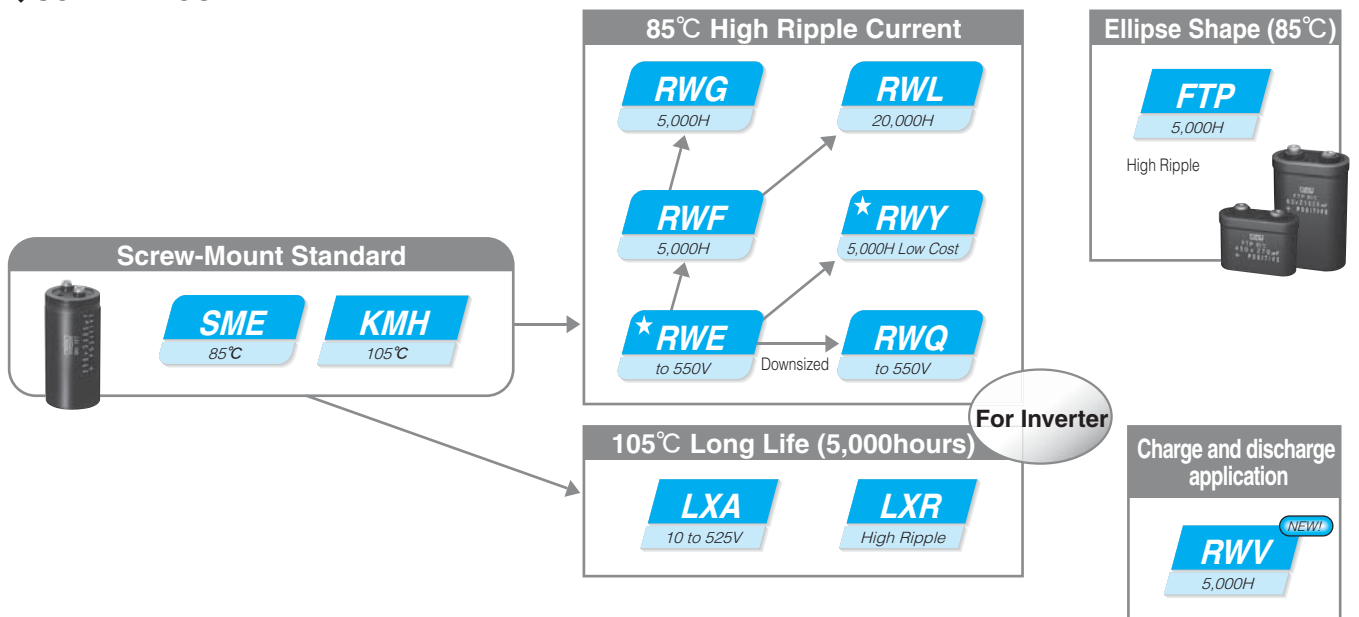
Screw-Mount Standard

SME
85℃

KMH
105℃

85℃ High Ripple Current

RWG
5,000H

RWL
20,000H

RWF
5,000H

★RWY
5,000H Low Cost

★RWE
to 550V

Downsized

RWQ
to 550V

For Inverter

105℃ Long Life (5,000hours)

LXA
10 to 525V

LXR
High Ripple

Ellipse Shape (85℃)

FTP
5,000H

High Ripple

Charge and discharge application

NEW!

RWV
5,000H